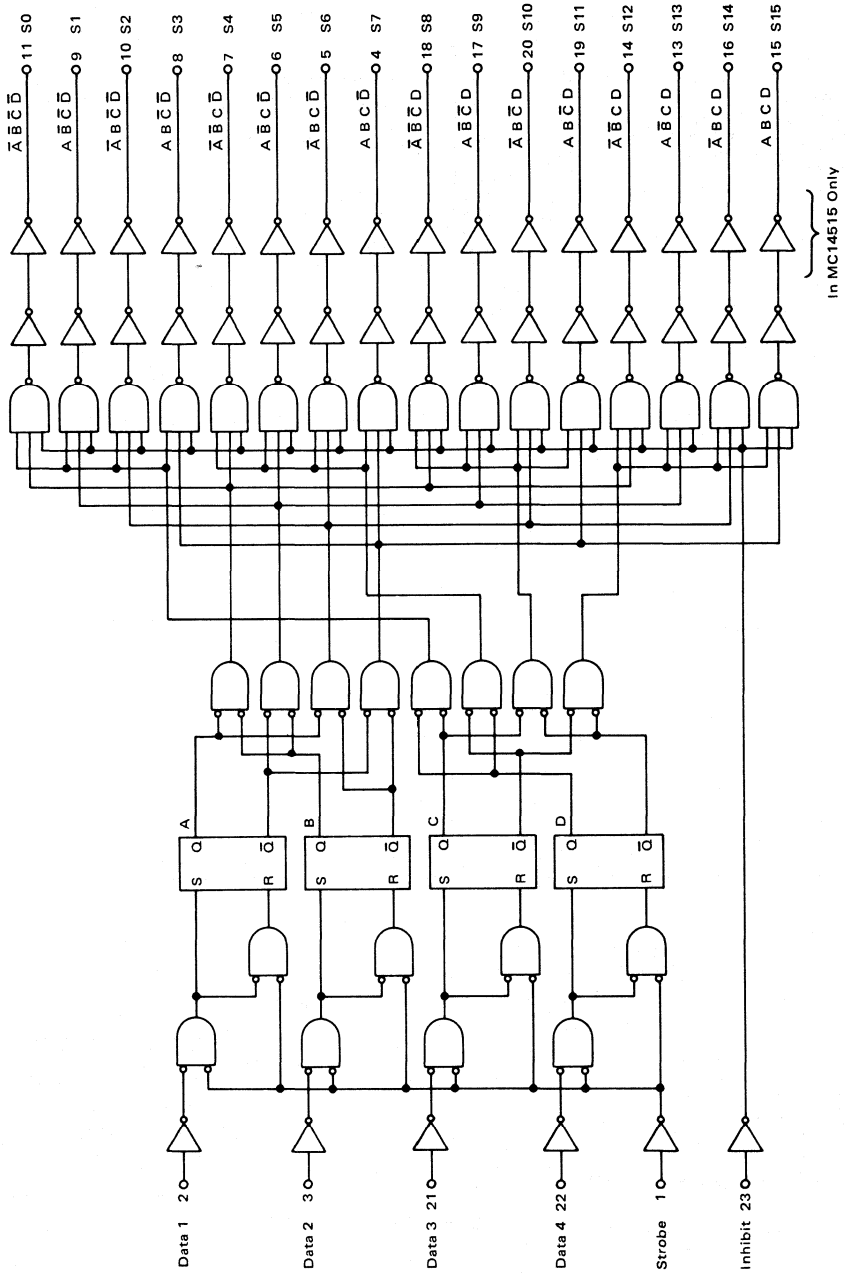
$\overline{A}\,\overline{B}\,\overline{C}\,\overline{D}$ 11 S0
$A\,\overline{B}\,\overline{C}\,\overline{D}$ 9 S1
$\overline{A}\,B\,\overline{C}\,\overline{D}$ 10 S2
$A\,B\,\overline{C}\,\overline{D}$ 8 S3
$\overline{A}\,\overline{B}\,C\,\overline{D}$ 7 S4
$A\,\overline{B}\,C\,\overline{D}$ 6 S5
$\overline{A}\,B\,C\,\overline{D}$ 5 S6
$A\,B\,C\,\overline{D}$ 4 S7
$\overline{A}\,\overline{B}\,\overline{C}\,D$ 18 S8
$A\,\overline{B}\,\overline{C}\,D$ 17 S9
$\overline{A}\,B\,\overline{C}\,D$ 20 S10
$A\,B\,\overline{C}\,D$ 19 S11
$\overline{A}\,\overline{B}\,C\,D$ 14 S12
$A\,\overline{B}\,C\,D$ 13 S13
$\overline{A}\,B\,C\,D$ 16 S14
$A\,B\,C\,D$ 15 S15

In MC14515 Only

A S Q R $\overline{Q}$
B S Q R $\overline{Q}$
C S Q R $\overline{Q}$
D S Q R $\overline{Q}$

Data 1 2
Data 2 3
Data 3 21
Data 4 22
Strobe 1
Inhibit 23